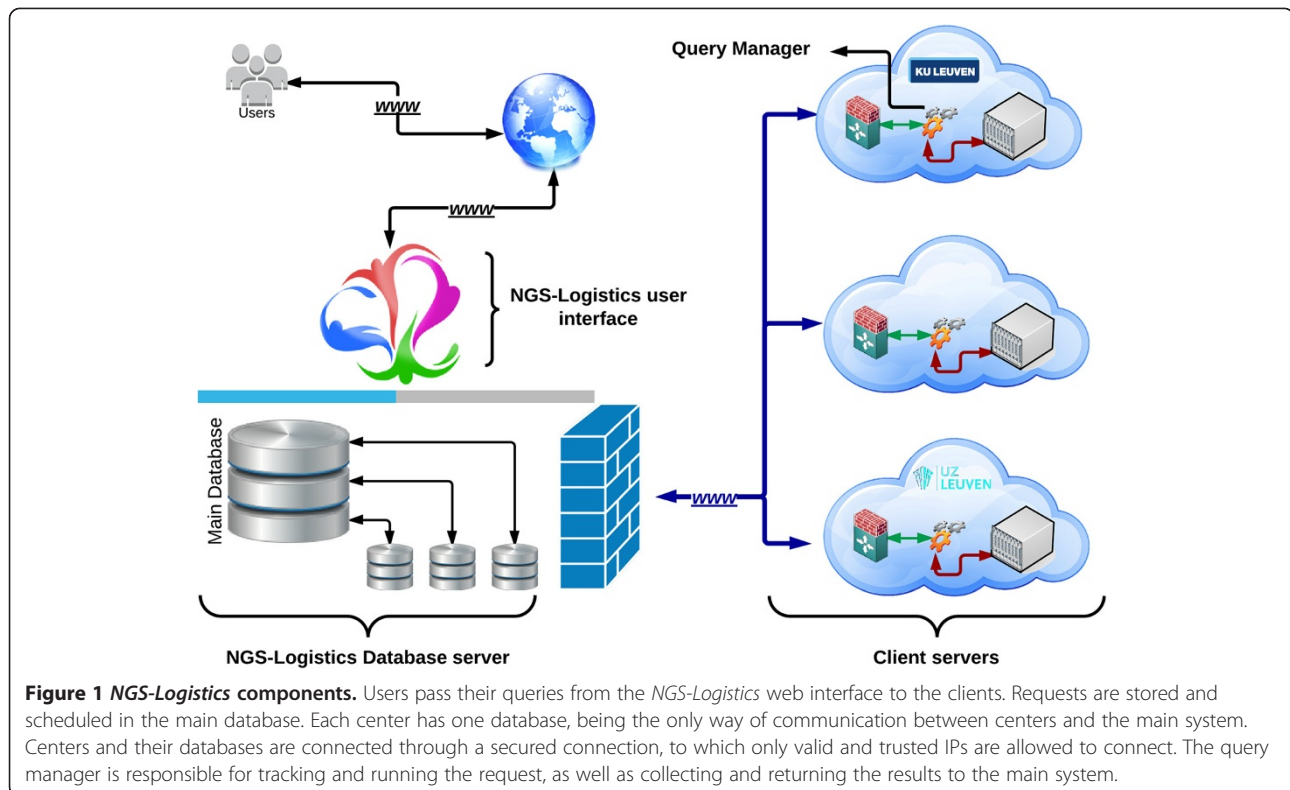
Users

www

www

Query Manager

KU LEUVEN

NGS-Logistics user interface

Main Database

www

UZ LEUVEN

NGS-Logistics Database server

Client servers

**Figure 1** ***NGS-Logistics*** **components.** Users pass their queries from the *NGS-Logistics* web interface to the clients. Requests are stored and scheduled in the main database. Each center has one database, being the only way of communication between centers and the main system. Centers and their databases are connected through a secured connection, to which only valid and trusted IPs are allowed to connect. The query manager is responsible for tracking and running the request, as well as collecting and returning the results to the main system.